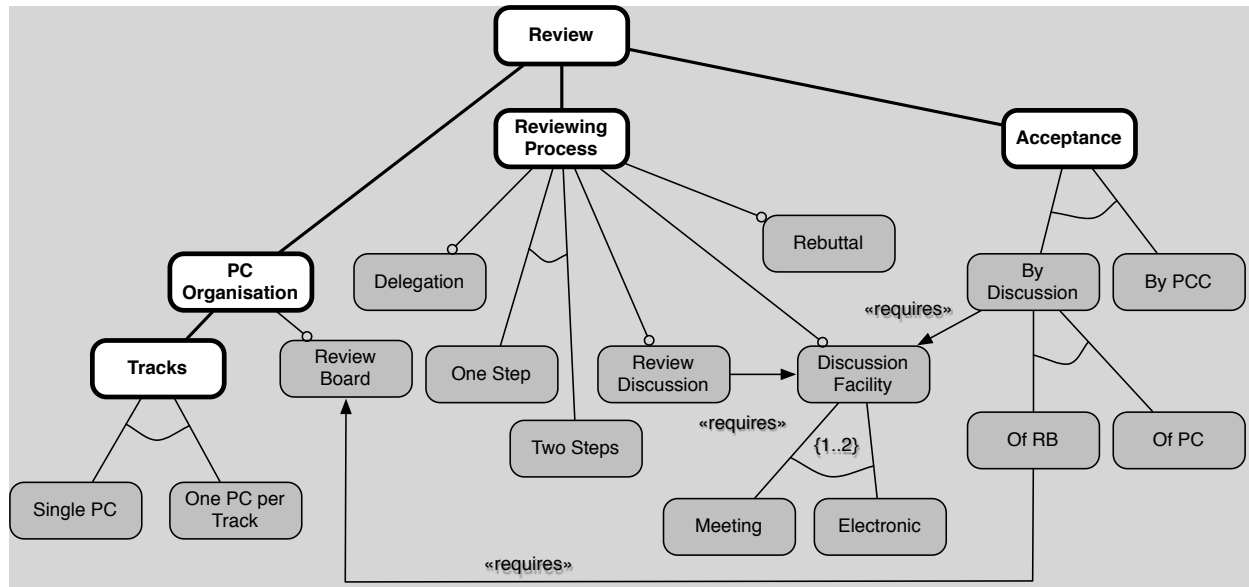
Review

Reviewing Process

Acceptance

PC Organisation

Delegation

Rebuttal

By Discussion

By PCC

«requires»

Tracks

Review Board

One Step

Review Discussion

Discussion Facility

«requires»

Two Steps

{1..2}

Of RB

Of PC

Single PC

One PC per Track

Meeting

Electronic

«requires»